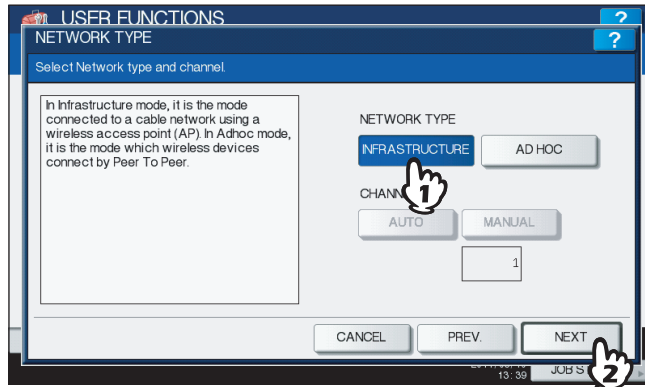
USER FUNCTIONS
?
NETWORK TYPE
?
Select Network type and channel.

In Infrastructure mode, it is the mode connected to a cable network using a wireless access point (AP). In Adhoc mode, it is the mode which wireless devices connect by Peer To Peer.

NETWORK TYPE
INFRASTRUCTURE
AD HOC
1
CHANN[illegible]
AUTO
MANUAL
1

CANCEL
PREV.
NEXT
2
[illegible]
13:39
JOB S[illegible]